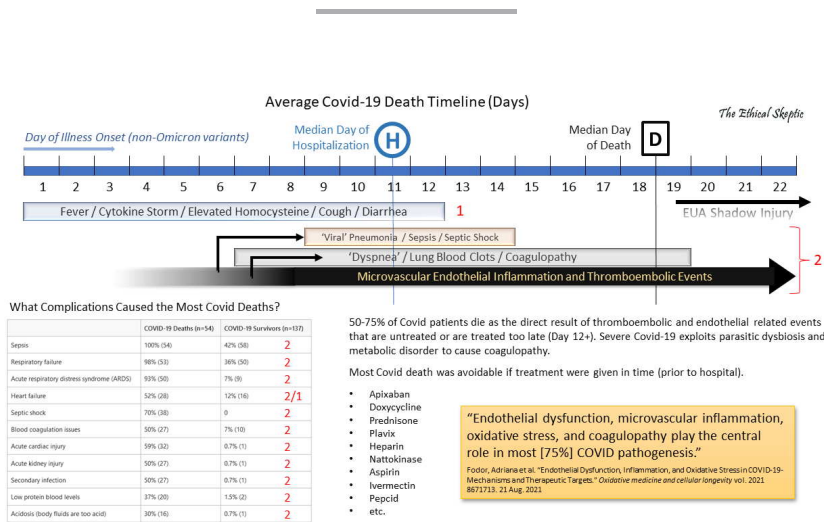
Average Covid-19 Death Timeline (Days)

The Ethical Skeptic

Day of Illness Onset (non-Omicron variants)

Median Day of Hospitalization

H

Median Day of Death

D

1 2 3 4 5 6 7 8 9 10 11 12 13 14 15 16 17 18 19 20 21 22

Fever / Cytokine Storm / Elevated Homocysteine / Cough / Diarrhea 1

EUA Shadow Injury

'Viral' Pneumonia / Sepsis / Septic Shock

'Dyspnea' / Lung Blood Clots / Coagulopathy

Microvascular Endothelial Inflammation and Thromboembolic Events

2

What Complications Caused the Most Covid Deaths?

| | COVID-19 Deaths (n=54) | COVID-19 Survivors (n=137) | |
|---|---|---|---|
| Sepsis | 100% (54) | 42% (58) | 2 |
| Respiratory failure | 98% (53) | 36% (50) | 2 |
| Acute respiratory distress syndrome (ARDS) | 93% (50) | 7% (9) | 2 |
| Heart failure | 52% (28) | 12% (16) | 2/1 |
| Septic shock | 70% (38) | 0 | 2 |
| Blood coagulation issues | 50% (27) | 7% (10) | 2 |
| Acute cardiac injury | 59% (32) | 0.7% (1) | 2 |
| Acute kidney injury | 50% (27) | 0.7% (1) | 2 |
| Secondary infection | 50% (27) | 0.7% (1) | 2 |
| Low protein blood levels | 37% (20) | 1.5% (2) | 2 |
| Acidosis (body fluids are too acid) | 30% (16) | 0.7% (1) | 2 |

50-75% of Covid patients die as the direct result of thromboembolic and endothelial related events that are untreated or are treated too late (Day 12+). Severe Covid-19 exploits parasitic dysbiosis and metabolic disorder to cause coagulopathy.

Most Covid death was avoidable if treatment were given in time (prior to hospital).

- Apixaban
- Doxycycline
- Prednisone
- Plavix
- Heparin
- Nattokinase
- Aspirin
- Ivermectin
- Pepcid
- etc.

"Endothelial dysfunction, microvascular inflammation, oxidative stress, and coagulopathy play the central role in most [75%] COVID pathogenesis."

Fodor, Adriana et al. "Endothelial Dysfunction, Inflammation, and Oxidative Stress in COVID-19-Mechanisms and Therapeutic Targets." Oxidative medicine and cellular longevity vol. 2021 8671713. 21 Aug. 2021